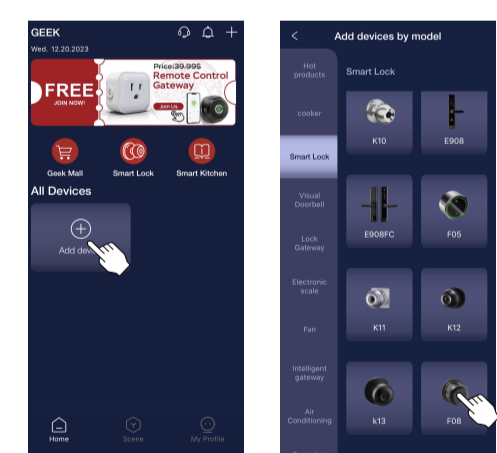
GEEK
Wed. 12.20.2023

FREE
JOIN NOW!
Price:39.99$
Remote Control Gateway
Join Us

Geek Mall
Smart Lock
Smart Kitchen

All Devices

Add dev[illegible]

Home
Scene
My Profile

<
Add devices by model

Hot products
cooker
Smart Lock
Visual Doorbell
Lock Gateway
Electronic scale
Fan
Intelligent gateway
Air Conditioning

Smart Lock
K10
E908
E908FC
F05
K11
K12
k13
F08